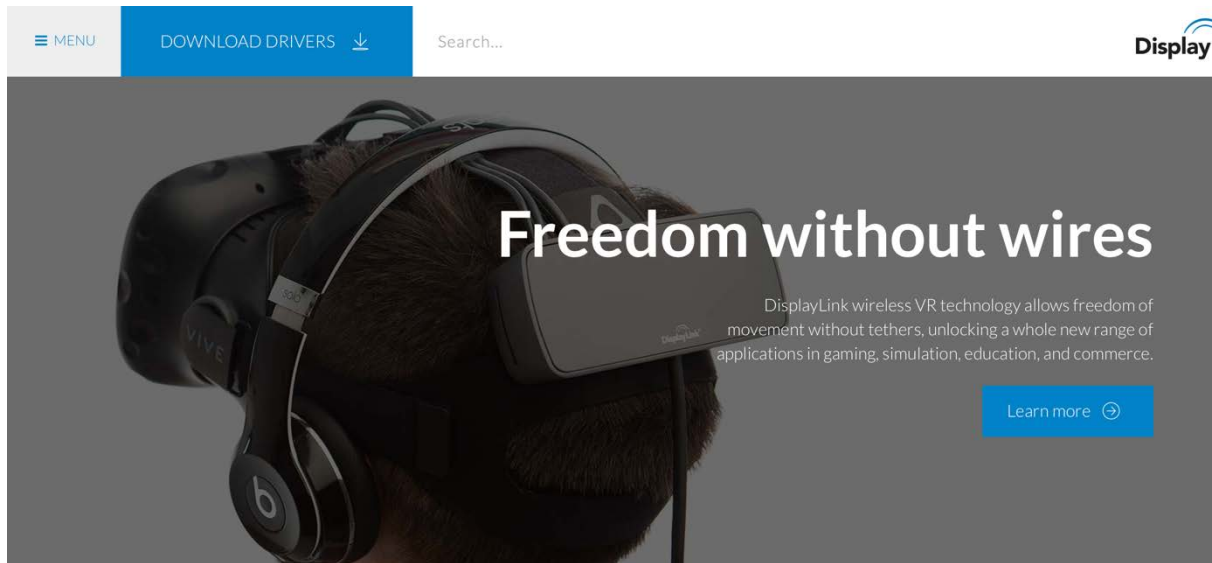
MENU

DOWNLOAD DRIVERS

Search...

Display

Freedom without wires

DisplayLink wireless VR technology allows freedom of movement without tethers, unlocking a whole new range of applications in gaming, simulation, education, and commerce.

Learn more

VIVE

DisplayLink